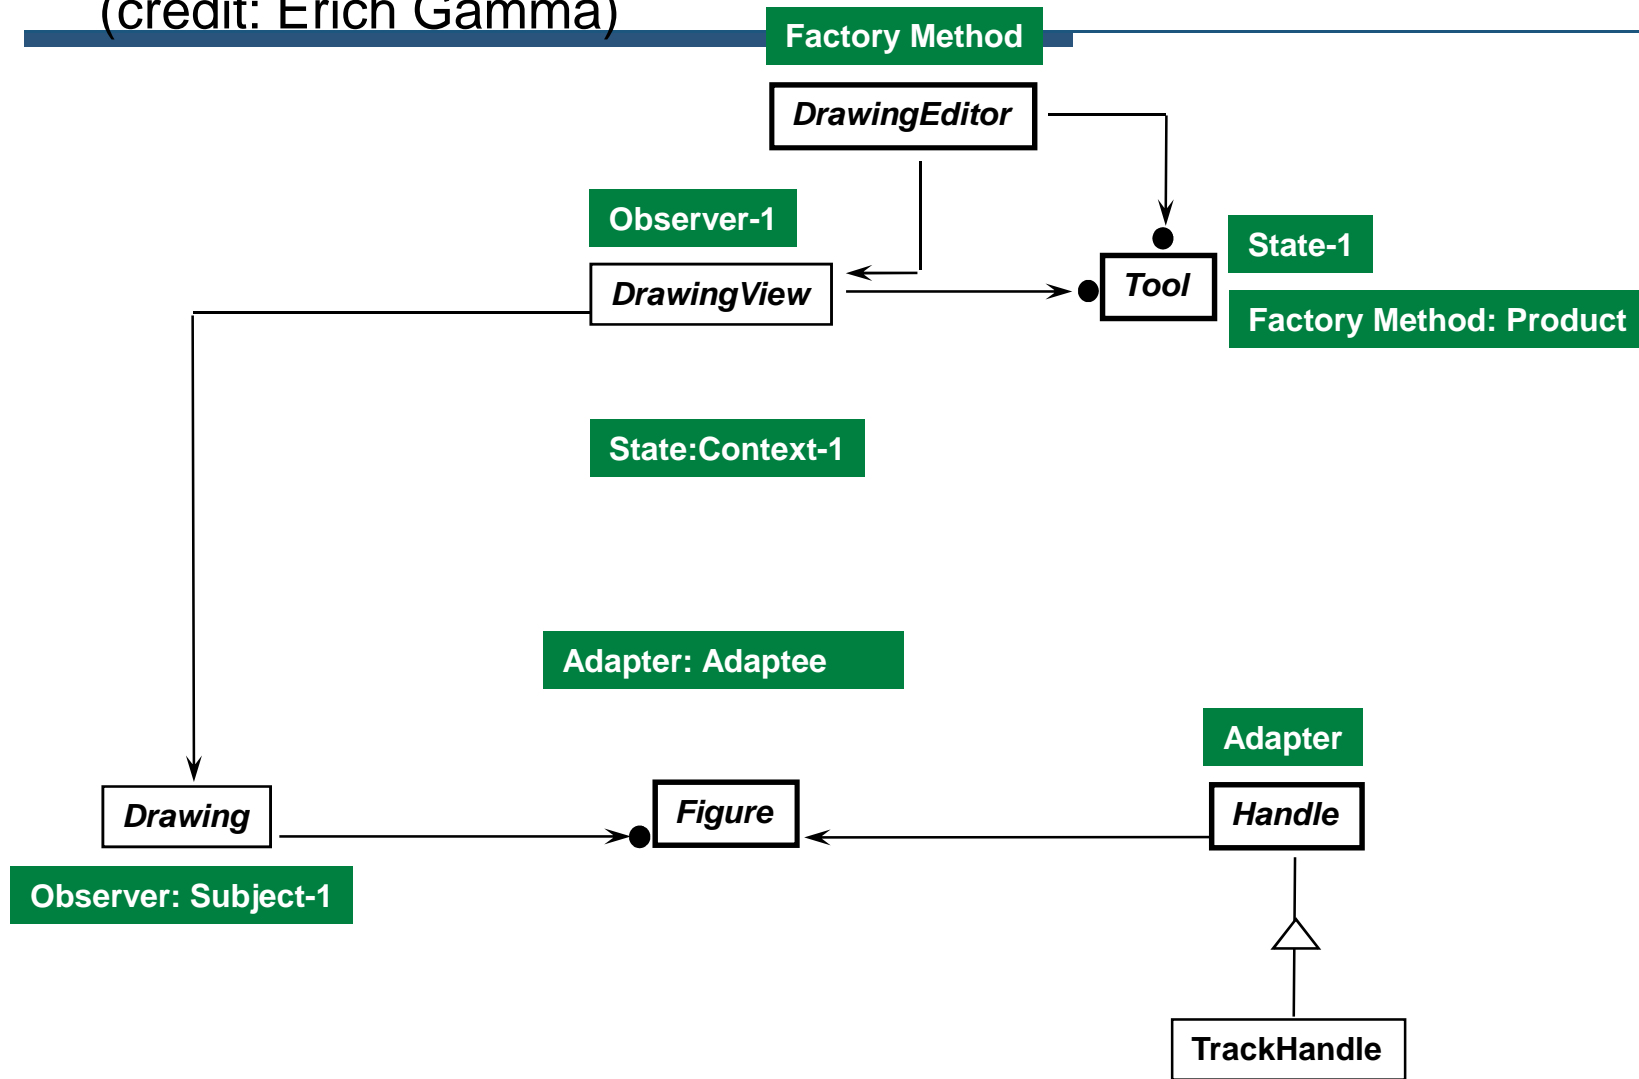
(credit: Erich Gamma)

Factory Method

DrawingEditor

Observer-1

DrawingView

Tool

State-1

Factory Method: Product

State:Context-1

Adapter: Adaptee

Adapter

Drawing

Figure

Handle

Observer: Subject-1

TrackHandle